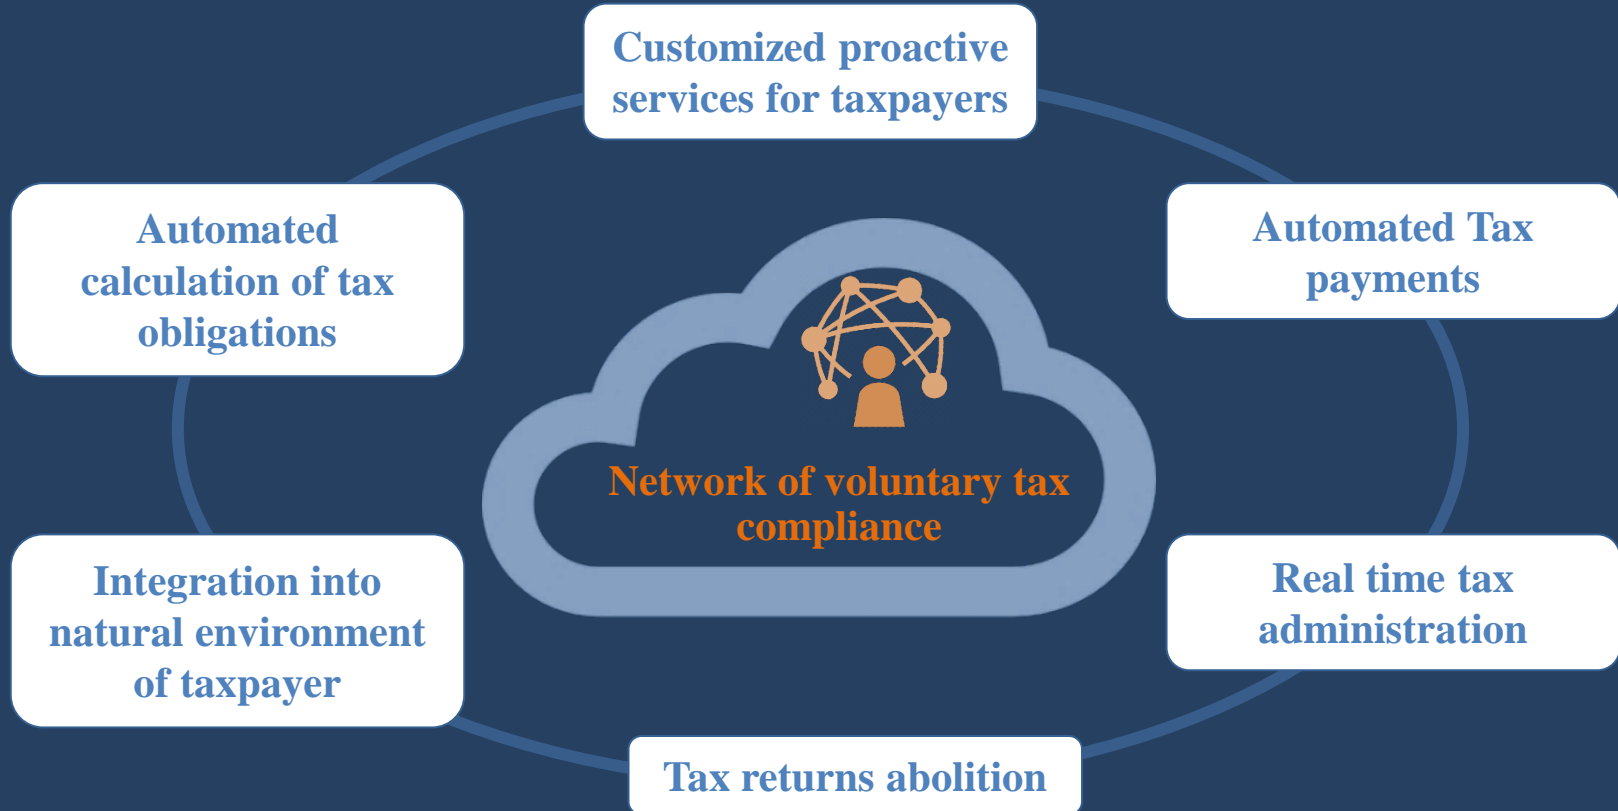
Customized proactive services for taxpayers

Automated calculation of tax obligations

Automated Tax payments

Network of voluntary tax compliance

Integration into natural environment of taxpayer

Real time tax administration

Tax returns abolition